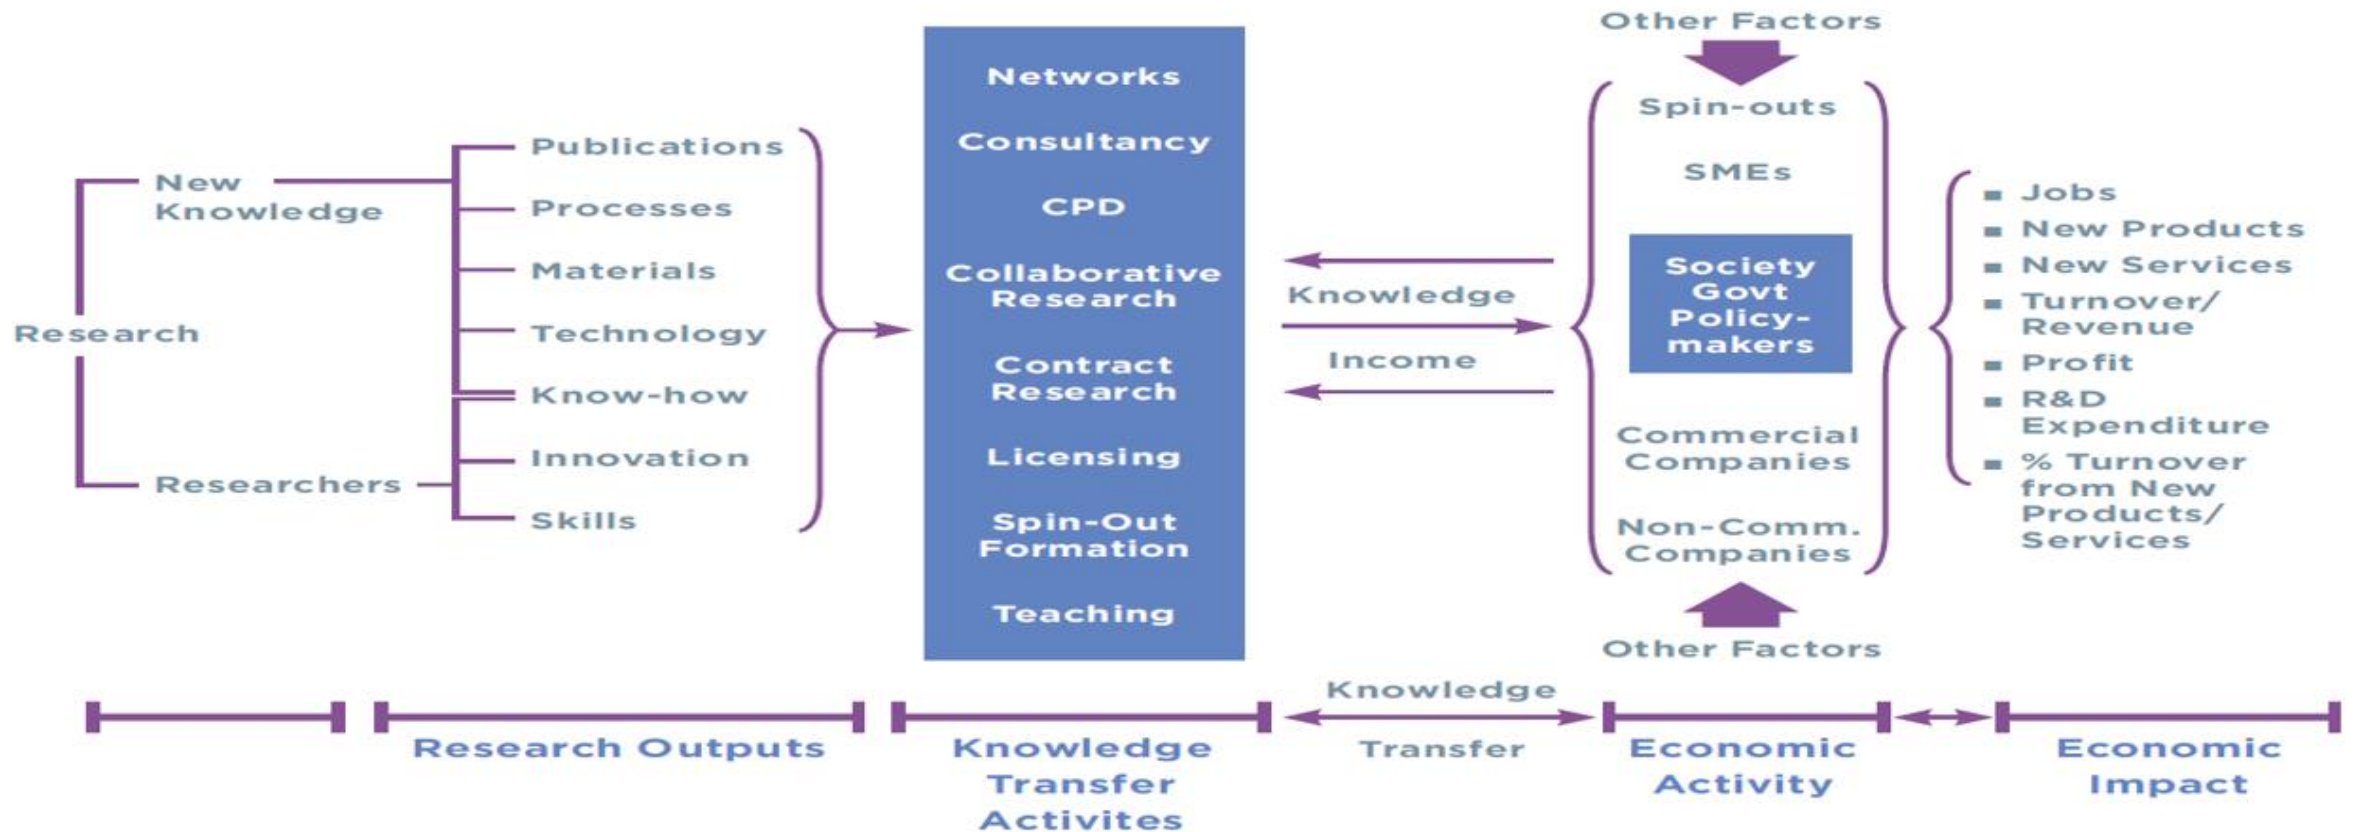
Other Factors

Research

New Knowledge

Researchers

Publications
Processes
Materials
Technology
Know-how
Innovation
Skills

Networks
Consultancy
CPD
Collaborative Research
Contract Research
Licensing
Spin-Out Formation
Teaching

Knowledge
Income

Spin-outs
SMEs
Society Govt Policy-makers
Commercial Companies
Non-Comm. Companies

Other Factors

■ Jobs
■ New Products
■ New Services
■ Turnover/ Revenue
■ Profit
■ R&D Expenditure
■ % Turnover from New Products/ Services

Research Outputs

Knowledge Transfer Activites

Knowledge Transfer

Economic Activity

Economic Impact